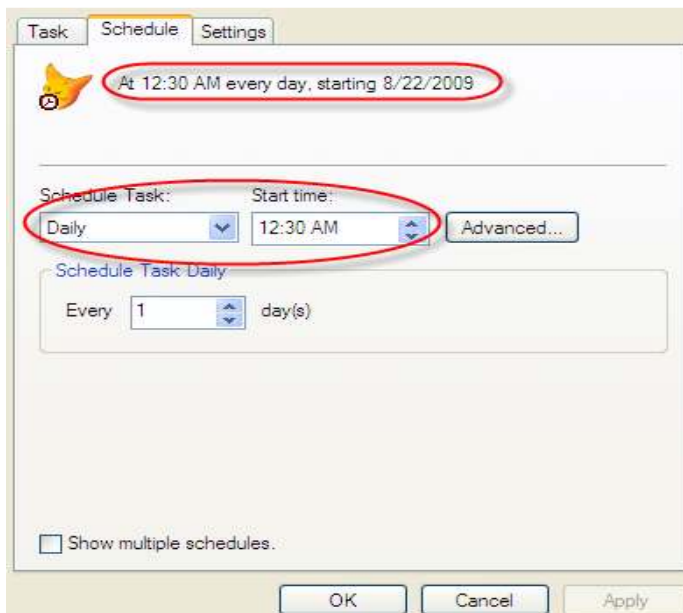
Task Schedule Settings

At 12:30 AM every day, starting 8/22/2009

Schedule Task: Start time:

Daily 12:30 AM Advanced...

Schedule Task Daily

Every 1 day(s)

Show multiple schedules.

OK Cancel Apply